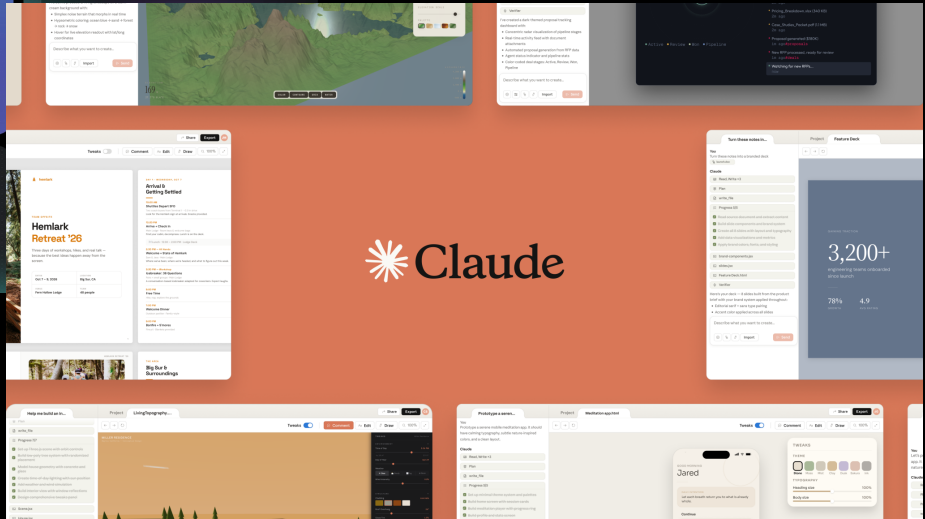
Claude

Hemlark Retreat '26

Arrival & Getting Settled

Big Sur & Surroundings

Share Export

Tweaks Comment Edit Draw 100%

Turn these notes in...

Project Feature Deck

3,200+

engineering teams onboarded since launch

78%

4.9

Help me build an in...

LivingTopography...

Prototype a medit...

Meditation app.html

Jared

TWEAKS

Describe what you want to create...

Import Send